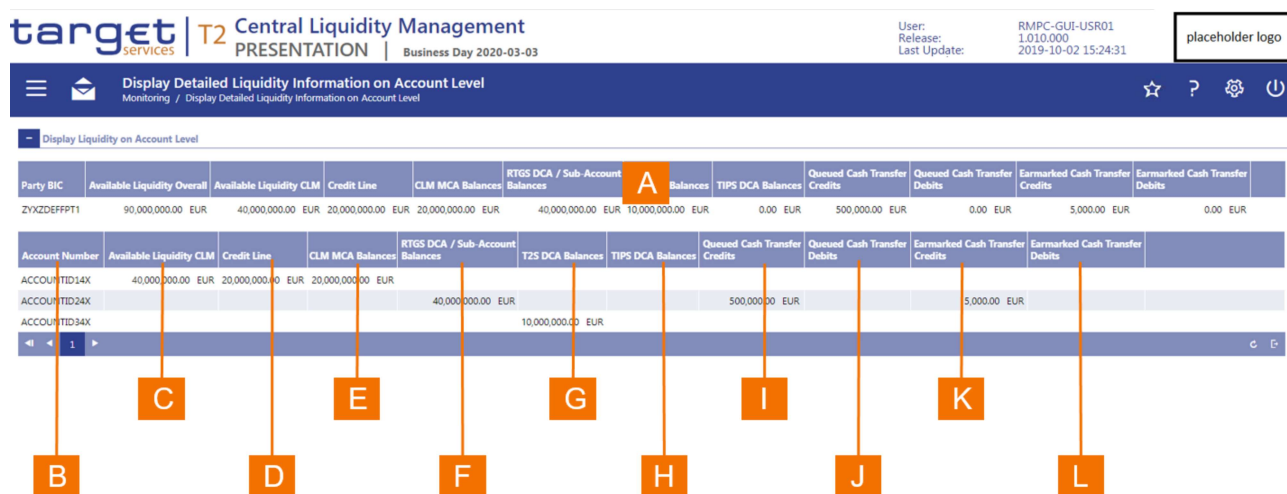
target services | T2 Central Liquidity Management PRESENTATION | Business Day 2020-03-03

User: RMPC-GUI-USR01
Release: 1.010.000
Last Update: 2019-10-02 15:24:31

placeholder logo

Display Detailed Liquidity Information on Account Level
Monitoring / Display Detailed Liquidity Information on Account Level

Display Liquidity on Account Level

| Party BIC | Available Liquidity Overall | Available Liquidity CLM | Credit Line | CLM MCA Balances | RTGS DCA / Sub-Account Balances | A Balances | TIPS DCA Balances | Queued Cash Transfer Credits | Queued Cash Transfer Debits | Earmarked Cash Transfer Credits | Earmarked Cash Transfer Debits |
|---|---|---|---|---|---|---|---|---|---|---|---|
| ZYXZDEFFPT1 | 90,000,000.00 EUR | 40,000,000.00 EUR | 20,000,000.00 EUR | 20,000,000.00 EUR | 40,000,000.00 EUR | 10,000,000.00 EUR | 0.00 EUR | 500,000.00 EUR | 0.00 EUR | 5,000.00 EUR | 0.00 EUR |

| Account Number | Available Liquidity CLM | Credit Line | CLM MCA Balances | RTGS DCA / Sub-Account Balances | T2S DCA Balances | TIPS DCA Balances | Queued Cash Transfer Credits | Queued Cash Transfer Debits | Earmarked Cash Transfer Credits | Earmarked Cash Transfer Debits |
|---|---|---|---|---|---|---|---|---|---|---|
| ACCOUNTID14X | 40,000,000.00 EUR | 20,000,000.00 EUR | 20,000,000.00 EUR | | | | | | | |
| ACCOUNTID24X | | | | 40,000,000.00 EUR | | | 500,000.00 EUR | | 5,000.00 EUR | |
| ACCOUNTID34X | | | | | 10,000,000.00 EUR | | | | | |

1

C E G I K
B D F H J L